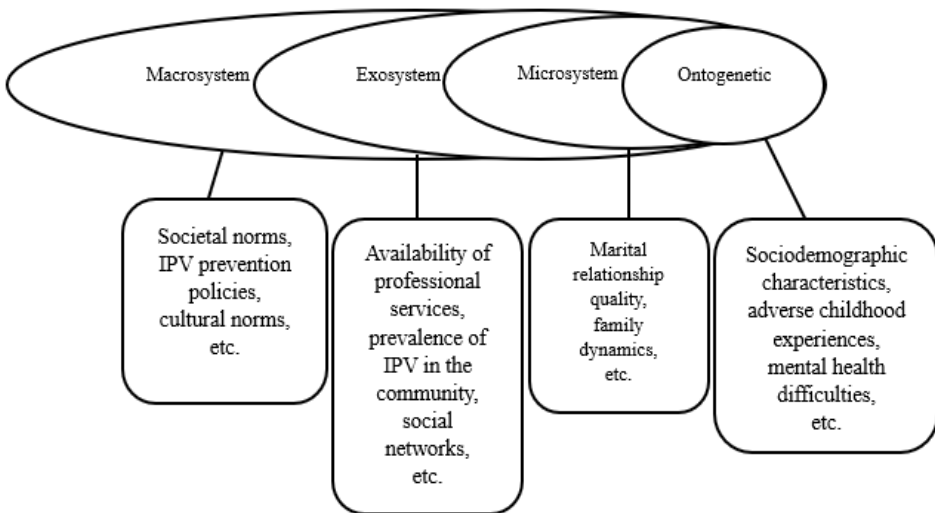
Macrosystem

Exosystem

Microsystem

Ontogenetic

Societal norms, IPV prevention policies, cultural norms, etc.

Availability of professional services, prevalence of IPV in the community, social networks, etc.

Marital relationship quality, family dynamics, etc.

Sociodemographic characteristics, adverse childhood experiences, mental health difficulties, etc.